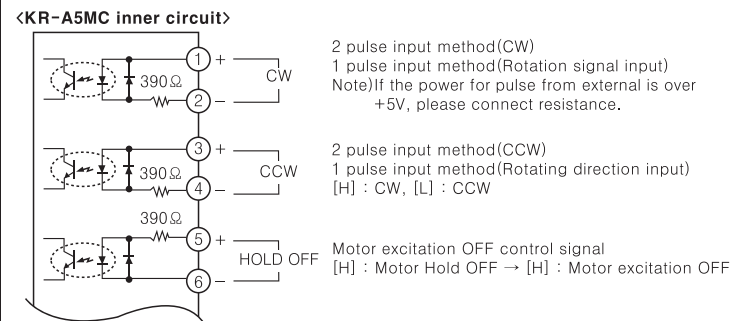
〈KR-A5MC inner circuit〉

390Ω
1 +
CW
2 −

2 pulse input method(CW)
1 pulse input method(Rotation signal input)
Note)If the power for pulse from external is over +5V, please connect resistance.

390Ω
3 +
CCW
4 −

2 pulse input method(CCW)
1 pulse input method(Rotating direction input)
[H] : CW, [L] : CCW

390Ω
5 +
HOLD OFF
6 −

Motor excitation OFF control signal
[H] : Motor Hold OFF → [H] : Motor excitation OFF